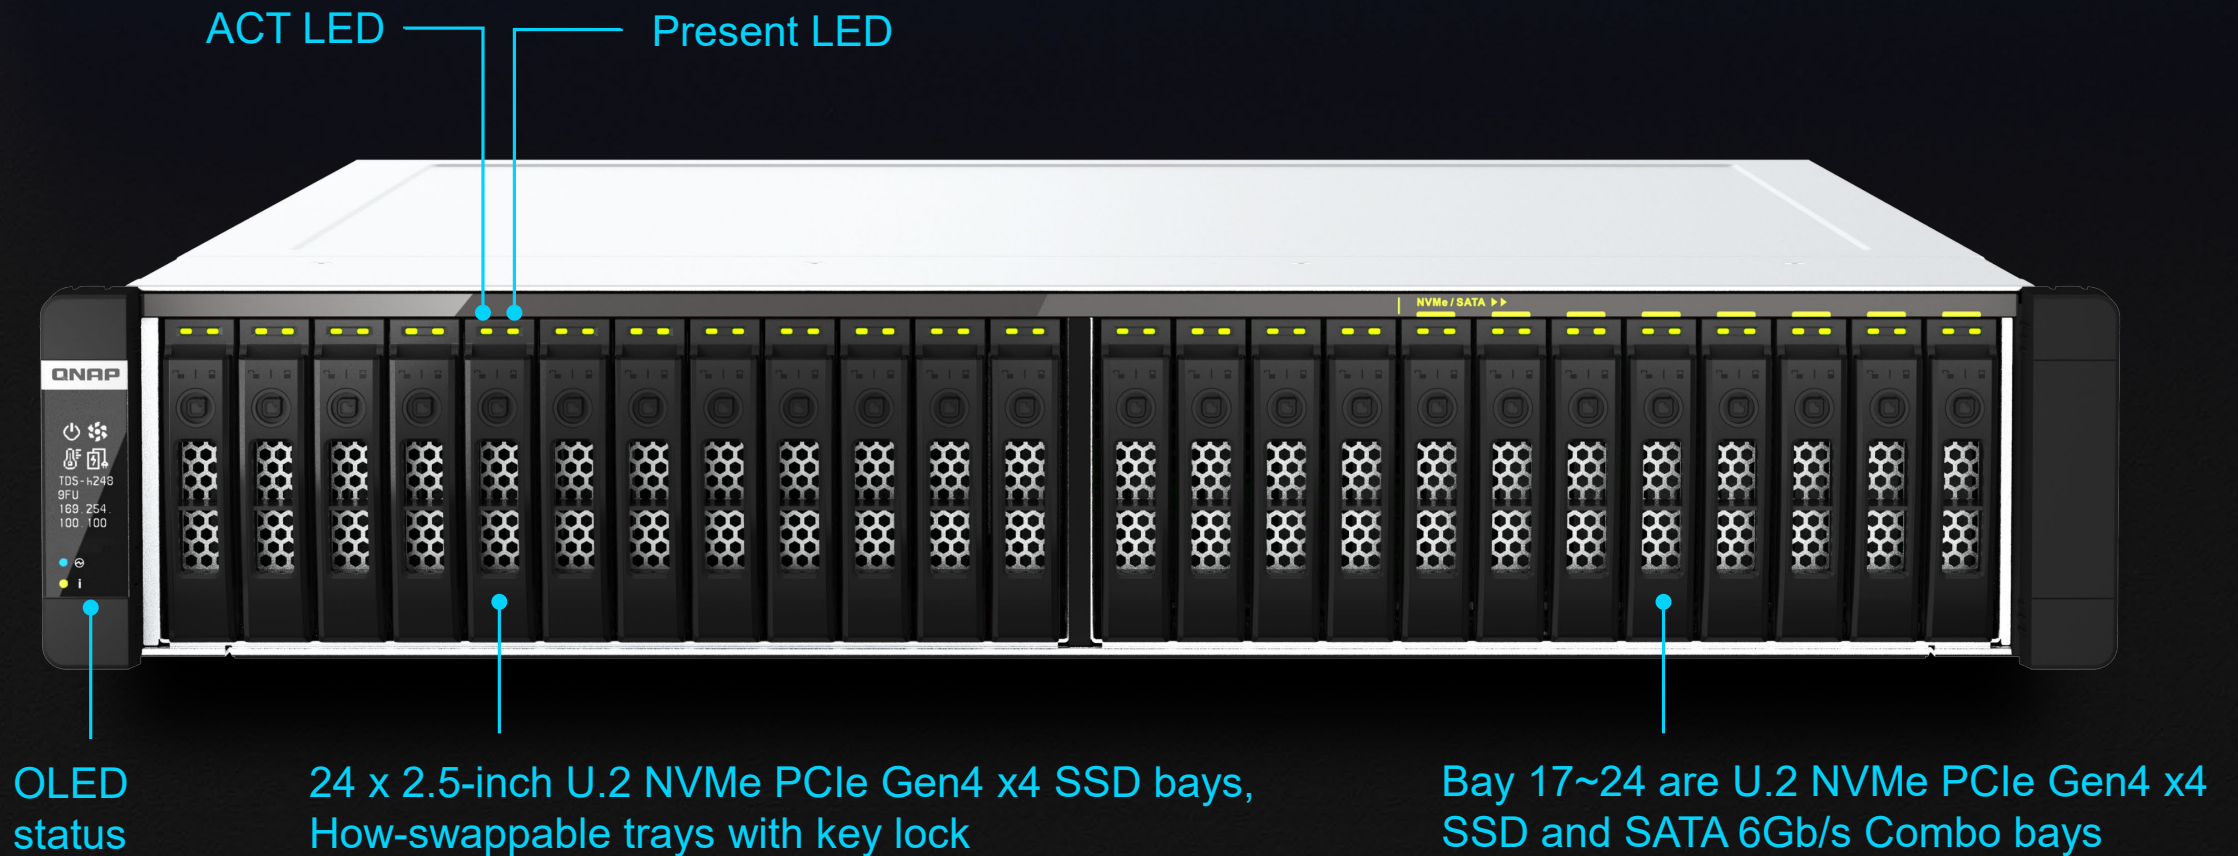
ACT LED

Present LED

QNAP

TDS-h2489FU
169.254
100.100

NVMe / SATA

OLED status

24 x 2.5-inch U.2 NVMe PCIe Gen4 x4 SSD bays, How-swappable trays with key lock

Bay 17~24 are U.2 NVMe PCIe Gen4 x4 SSD and SATA 6Gb/s Combo bays